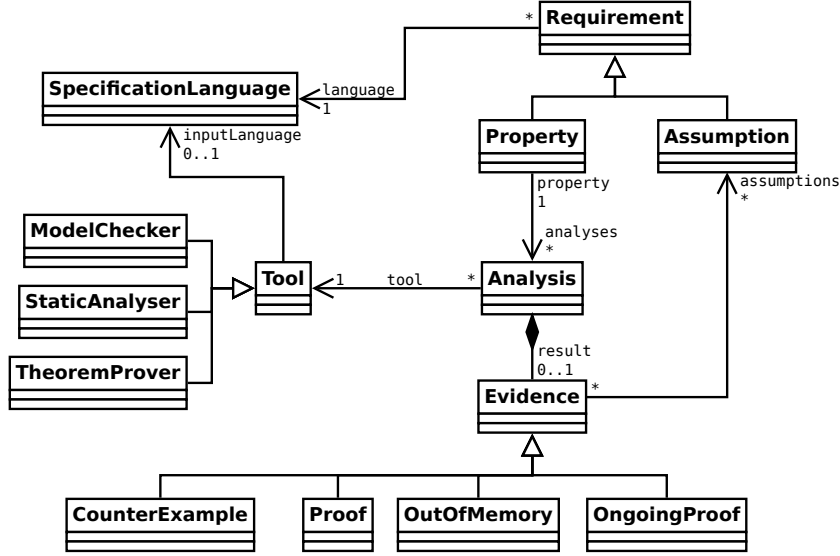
Requirement

SpecificationLanguage

language
1

*

inputLanguage
0..1

Property

Assumption

property
1

assumptions
*

analyses
*

ModelChecker

StaticAnalyser

TheoremProver

Tool

1

tool

*

Analysis

result
0..1

Evidence

*

CounterExample

Proof

OutOfMemory

OngoingProof